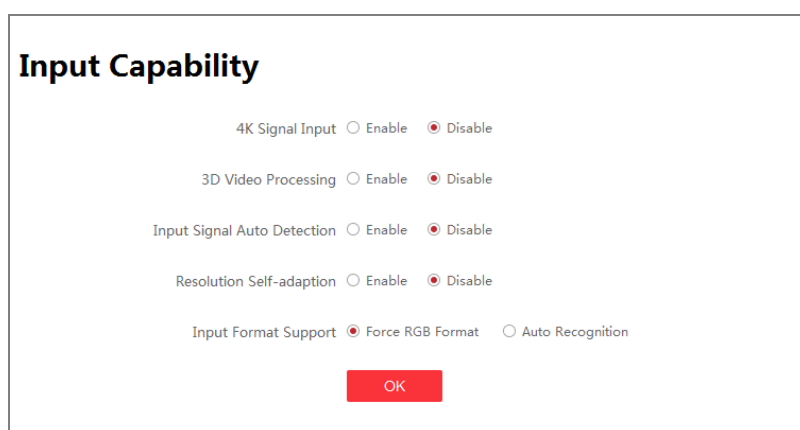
Input Capability

4K Signal Input ○ Enable ◉ Disable

3D Video Processing ○ Enable ◉ Disable

Input Signal Auto Detection ○ Enable ◉ Disable

Resolution Self-adaption ○ Enable ◉ Disable

Input Format Support ◉ Force RGB Format ○ Auto Recognition

OK